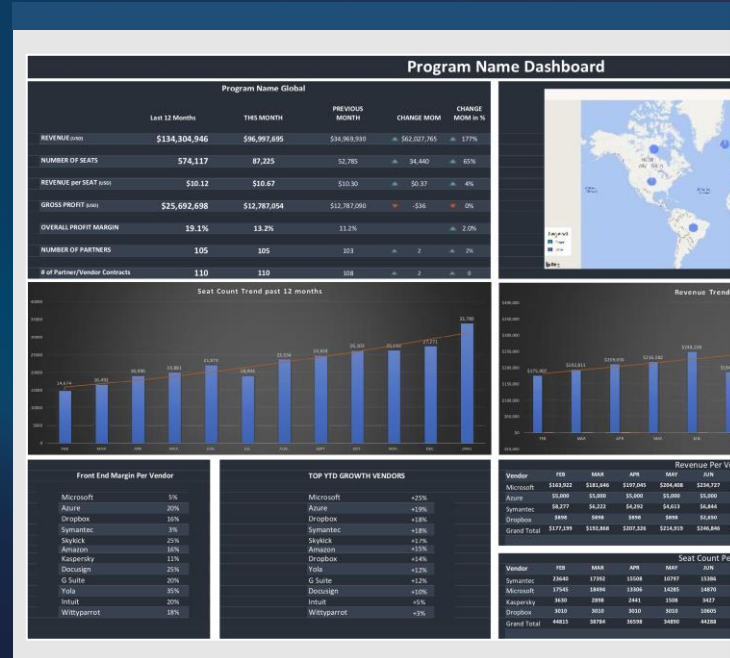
Program Name Dashboard

Program Name Global

| | Last 12 Months | THIS MONTH | PREVIOUS MONTH | CHANGE MOM | CHANGE MOM in % |
|---|---|---|---|---|---|
| REVENUE (USD) | $134,304,946 | $96,997,695 | $34,969,930 | $62,027,765 | 177% |
| NUMBER OF SEATS | 574,117 | 87,225 | 52,785 | 34,440 | 65% |
| REVENUE per SEAT (USD) | $10.12 | $10.67 | $10.30 | $0.37 | 4% |
| GROSS PROFIT (USD) | $25,692,698 | $12,787,054 | $12,787,090 | -$36 | 0% |
| OVERALL PROFIT MARGIN | 19.1% | 13.2% | 11.2% | | 2.0% |
| NUMBER OF PARTNERS | 105 | 105 | 103 | 2 | 2% |
| # of Partner/Vendor Contracts | 110 | 110 | 108 | 2 | 0 |

Seat Count Trend past 12 months

Revenue Trend

Front End Margin Per Vendor

| | |
|---|---|
| Microsoft | 5% |
| Azure | 20% |
| Dropbox | 16% |
| Symantec | 3% |
| Skykick | 25% |
| Amazon | 16% |
| Docusign | 25% |
| G Suite | 20% |
| Yola | 35% |
| Intuit | 20% |
| Wittyparrot | 18% |

TOP YTD GROWTH VENDORS

| | |
|---|---|
| Microsoft | +25% |
| Azure | +19% |
| Dropbox | +18% |
| Symantec | +18% |
| Skykick | +17% |
| Amazon | +15% |
| Dropbox | +14% |
| Yola | +12% |
| G Suite | +12% |
| Docusign | +10% |
| Intuit | +5% |
| Wittyparrot | +3% |

Revenue Per V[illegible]

| Vendor | FEB | MAR | APR | MAY | JUN |
|---|---|---|---|---|---|
| Microsoft | $163,922 | $181,646 | $197,045 | $204,408 | $234,727 |
| Azure | $5,000 | $5,000 | $5,000 | $5,000 | $5,000 |
| Symantec | $8,277 | $6,222 | $4,292 | $4,613 | $6,844 |
| Dropbox | $898 | $898 | $898 | $898 | $2,630 |
| Grand Total | $177,199 | $192,868 | $207,326 | $214,919 | $246,846 |

Seat Count Pe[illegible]

| Vendor | FEB | MAR | APR | MAY | JUN |
|---|---|---|---|---|---|
| Symantec | 23640 | 17392 | 15508 | 10797 | 15386 |
| Microsoft | 17545 | 18494 | 13306 | 14285 | 14870 |
| Kaspersky | 3630 | 2898 | 2441 | 1508 | 3427 |
| Dropbox | 3010 | 3010 | 3010 | 3010 | 10605 |
| Grand Total | 44815 | 38784 | 36598 | 34890 | 44288 |